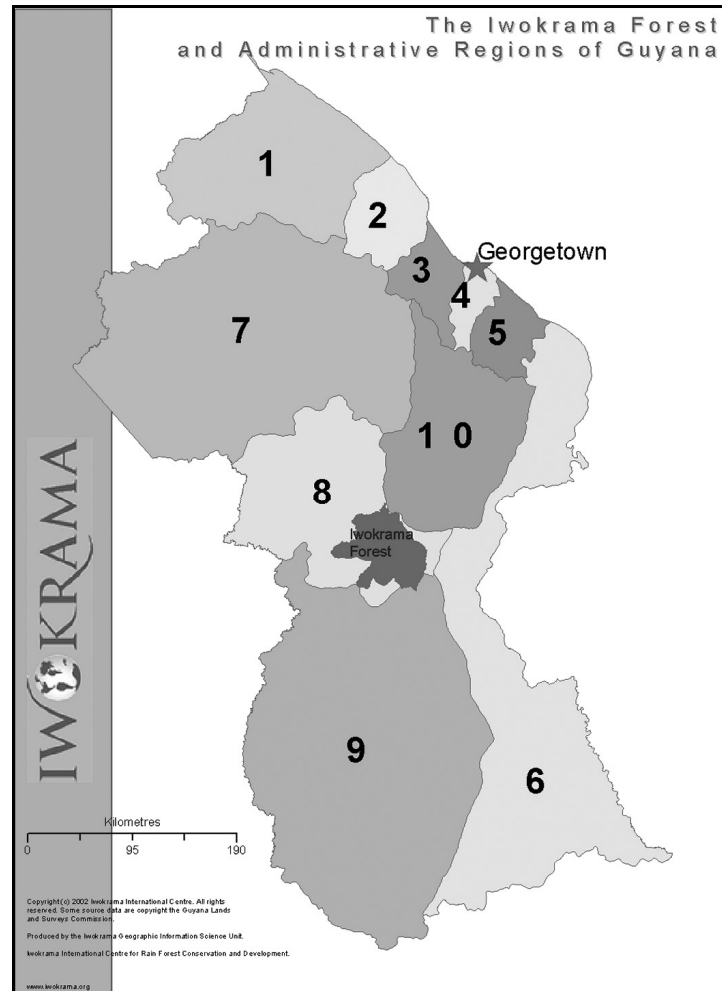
The Iwokrama Forest
and Administrative Regions of Guyana

1

2

3

Georgetown

4

5

7

1 0

8

Iwokrama Forest

9

6

IWOKRAMA

Kilometres
0 95 190

Copyright (c) 2002 Iwokrama International Centre. All rights reserved. Some source data are copyright the Guyana Lands and Surveys Commission.

Produced by the Iwokrama Geographic Information Science Unit.

Iwokrama International Centre for Rain Forest Conservation and Development.

www.iwokrama.org